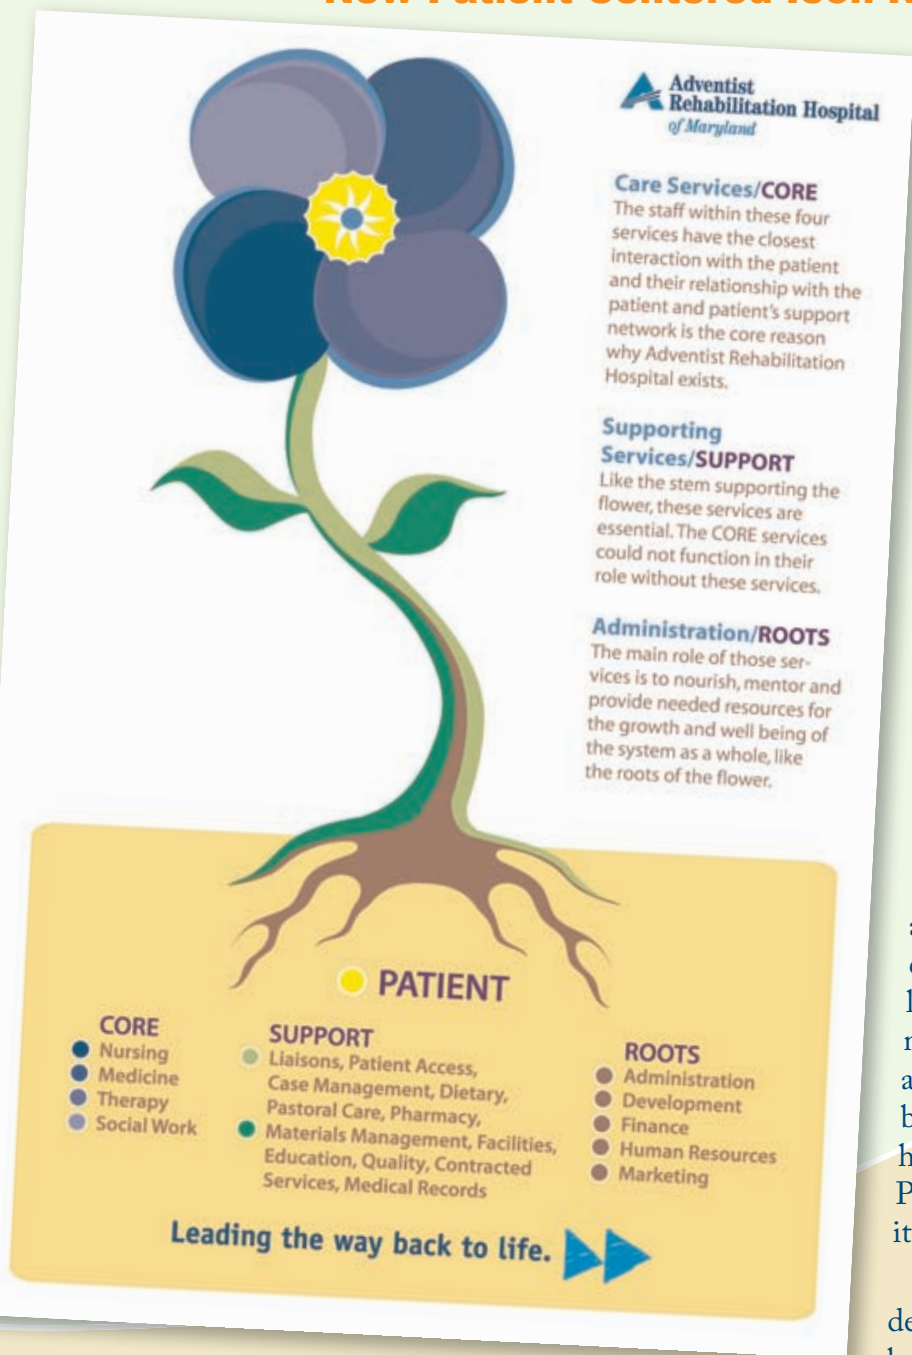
Adventist Rehabilitation Hospital of Maryland

Care Services/CORE
The staff within these four services have the closest interaction with the patient and their relationship with the patient and patient's support network is the core reason why Adventist Rehabilitation Hospital exists.

Supporting Services/SUPPORT
Like the stem supporting the flower, these services are essential. The CORE services could not function in their role without these services.

Administration/ROOTS
The main role of those services is to nourish, mentor and provide needed resources for the growth and well being of the system as a whole, like the roots of the flower.

PATIENT

CORE
Nursing
Medicine
Therapy
Social Work

SUPPORT
Liaisons, Patient Access, Case Management, Dietary, Pastoral Care, Pharmacy,
Materials Management, Facilities, Education, Quality, Contracted Services, Medical Records

ROOTS
Administration
Development
Finance
Human Resources
Marketing

Leading the way back to life.